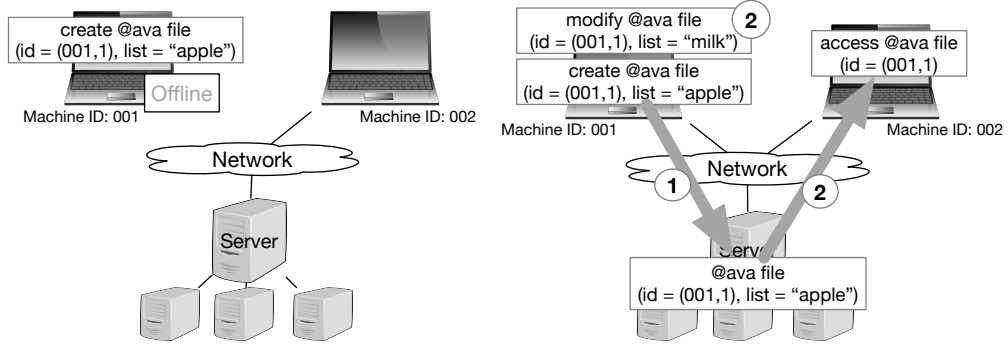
create @ava file
(id = (001,1), list = “apple”)

Offline

Machine ID: 001

Machine ID: 002

Network

Server

modify @ava file
(id = (001,1), list = “milk”)

2

create @ava file
(id = (001,1), list = “apple”)

access @ava file
(id = (001,1)

Machine ID: 001

Machine ID: 002

Network

1

2

Server

@ava file
(id = (001,1), list = “apple”)